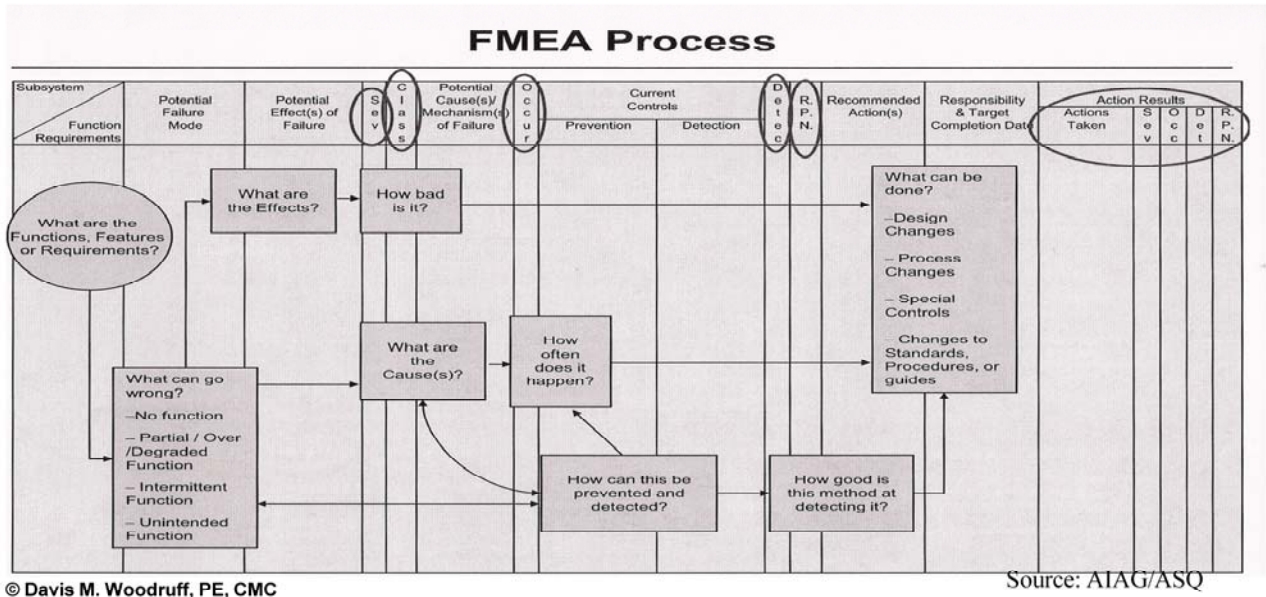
FMEA Process

| Subsystem Function Requirements | Potential Failure Mode | Potential Effect(s) of Failure | Sev | Class | Potential Cause(s)/ Mechanism(s) of Failure | Occur | Current Controls Prevention | Current Controls Detection | Detec | R. P. N. | Recommended Action(s) | Responsibility & Target Completion Date | Action Results Actions Taken | Sev | Occ | Det | R. P. N. |
|---|---|---|---|---|---|---|---|---|---|---|---|---|---|---|---|---|---|

What are the Functions, Features or Requirements?

What are the Effects?

How bad is it?

What can be done?
–Design Changes
– Process Changes
– Special Controls
– Changes to Standards, Procedures, or guides

What are the Cause(s)?

How often does it happen?

What can go wrong?
–No function
– Partial / Over /Degraded Function
– Intermittent Function
– Unintended Function

How can this be prevented and detected?

How good is this method at detecting it?

© Davis M. Woodruff, PE, CMC

Source: AIAG/ASQ